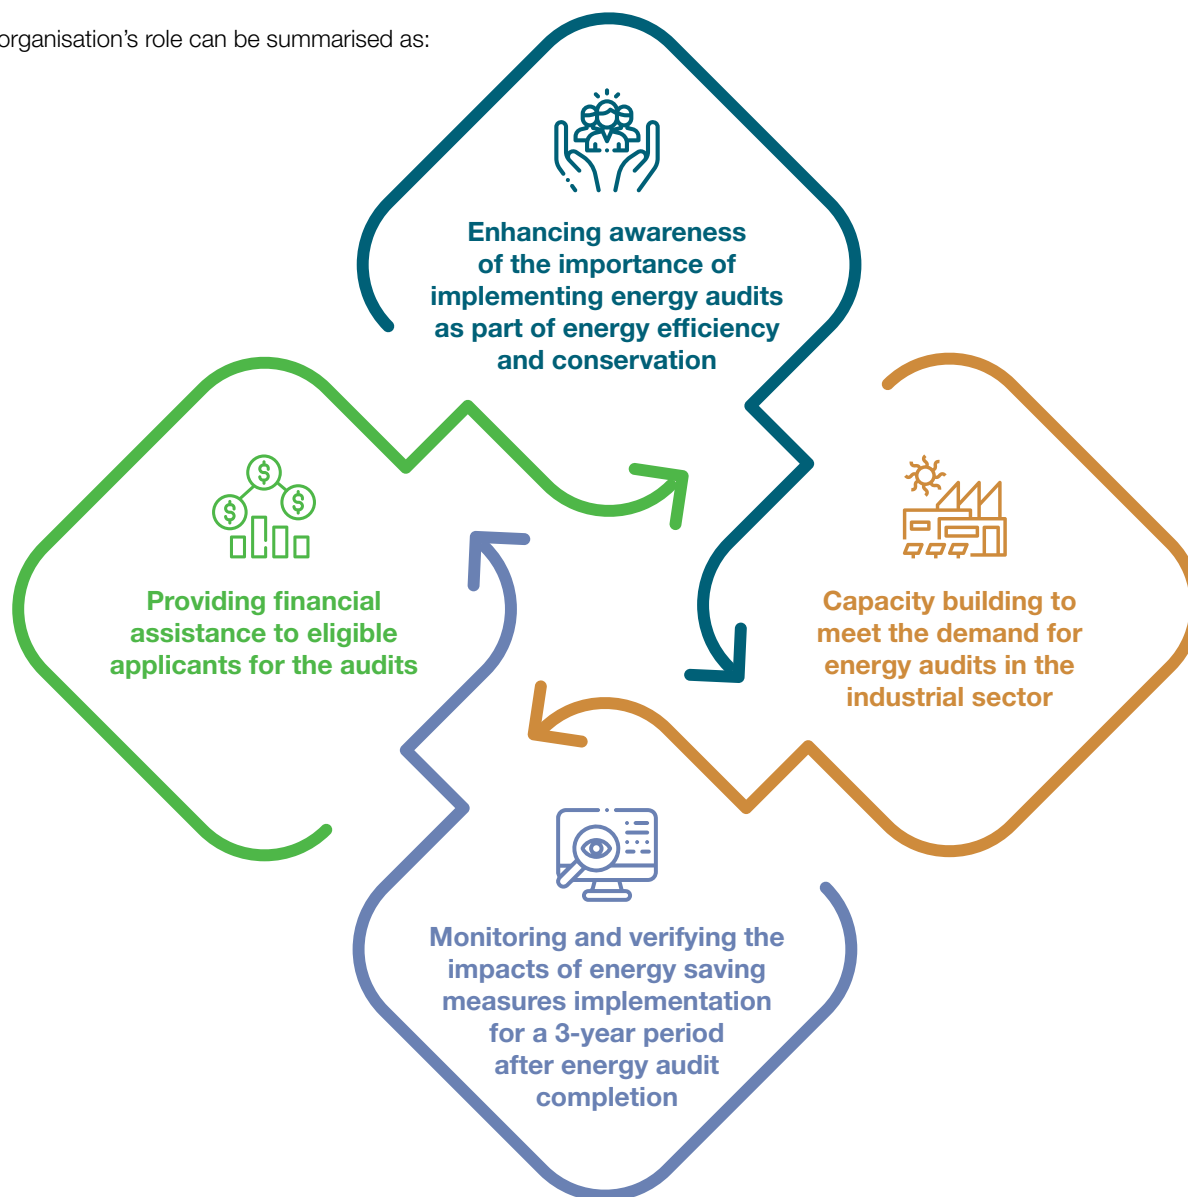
organisation's role can be summarised as:

Enhancing awareness of the importance of implementing energy audits as part of energy efficiency and conservation

Providing financial assistance to eligible applicants for the audits

Capacity building to meet the demand for energy audits in the industrial sector

Monitoring and verifying the impacts of energy saving measures implementation for a 3-year period after energy audit completion